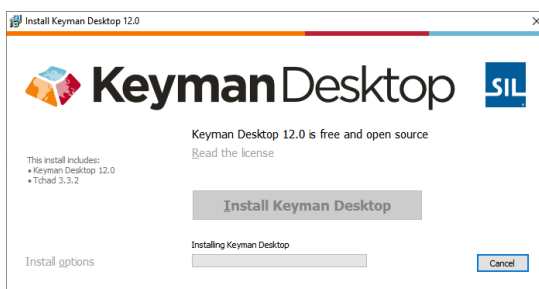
Install Keyman Desktop 12.0

×

KeymanDesktop

SIL

Keyman Desktop 12.0 is free and open source

Read the license

This install includes:
• Keyman Desktop 12.0
• Tchad 3.3.2

Install Keyman Desktop

Installing Keyman Desktop

Install options

Cancel